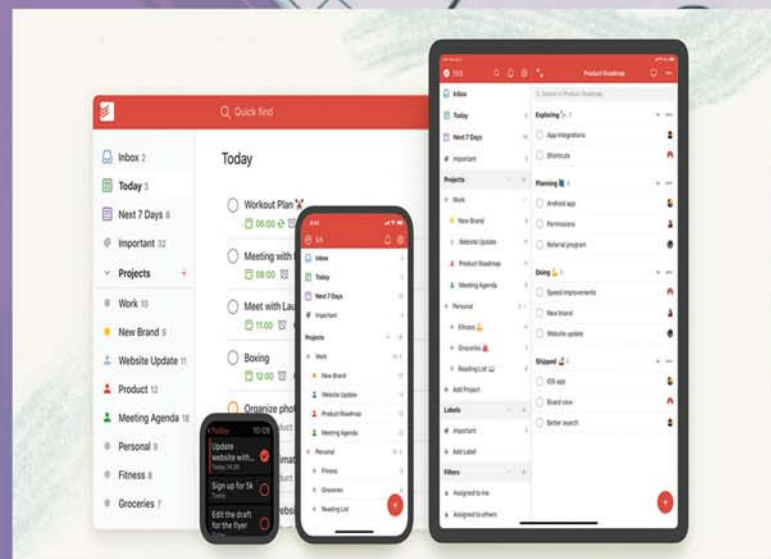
Quick find

Inbox 2
Today 3
Next 7 Days 6
Important 32
Projects
Work 10
New Brand 9
Website Update 11
Product 12
Meeting Agenda 18
Personal 9
Fitness 6
Groceries 7

Today

Workout Plan
06:00
Meeting with
08:00
Meet with Lau
11:00
Boxing
12:00
Organize pho

Today 10:09
Update website with...
Sign up for 5k
Edit the draft for the flyer

Inbox
Today
Next 7 Days
Important
Projects
Work
New Brand
Website Update
Product Roadmap
Meeting Agenda
Personal
Fitness
Groceries
Reading List

Product Roadmap
Inbox
Today
Next 7 Days
Important
Projects
Work
New Brand
Website Update
Product Roadmap
Meeting Agenda
Personal
Fitness
Groceries
Reading List
Add Project
Labels
Important
Add Label
Filters
Assigned to me
Assigned to others

Exploring
App integrations
Shortcuts
Planning
Android app
Permissions
Referral program
Doing
Speed improvements
New brand
Website update
Shipped
iOS app
Board view
Better search